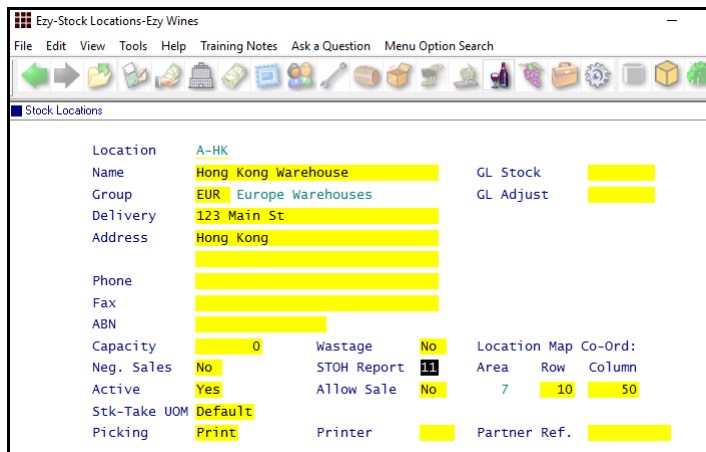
Ezy-Stock Locations-Ezy Wines

File Edit View Tools Help Training Notes Ask a Question Menu Option Search

Stock Locations

Location A-HK
Name Hong Kong Warehouse
Group EUR Europe Warehouses
Delivery 123 Main St
Address Hong Kong

Phone
Fax
ABN
Capacity 0
Neg. Sales No
Active Yes
Stk-Take UOM Default
Picking Print

GL Stock
GL Adjust

Wastage No
STOH Report 11
Allow Sale No
Printer

Location Map Co-Ord:
Area 7
Row 10
Column 50
Partner Ref.